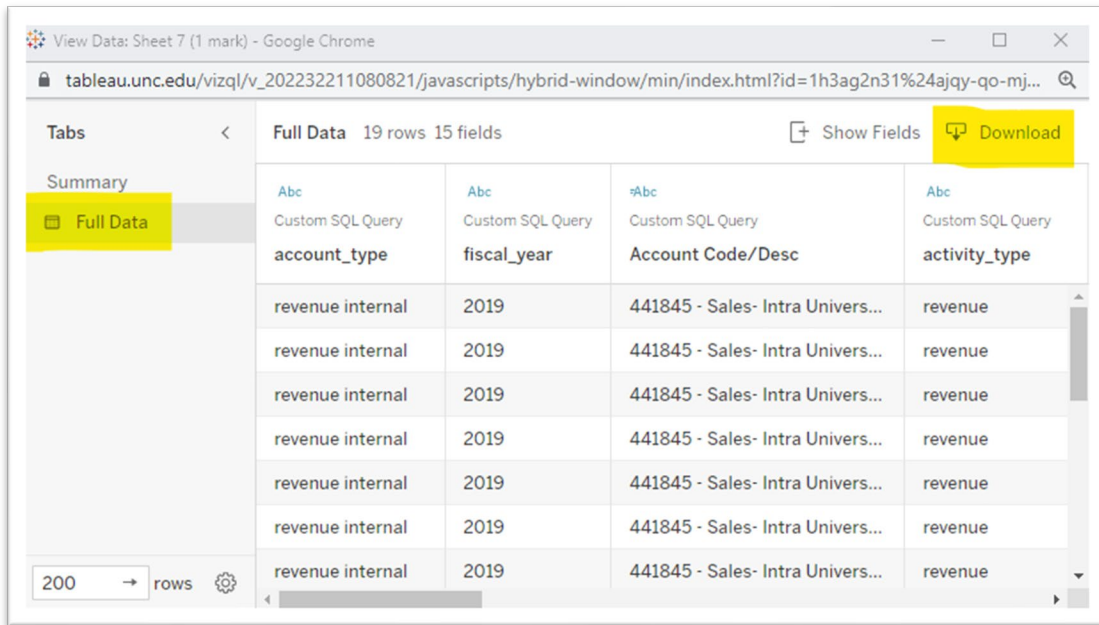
View Data: Sheet 7 (1 mark) - Google Chrome

tableau.unc.edu/vizql/v_202232211080821/javascripts/hybrid-window/min/index.html?id=1h3ag2n31%24ajqy-qo-mj...

Tabs

Summary

Full Data

Full Data 19 rows 15 fields

Show Fields

Download

| Abc Custom SQL Query account_type | Abc Custom SQL Query fiscal_year | Abc Custom SQL Query Account Code/Desc | Abc Custom SQL Query activity_type |
|---|---|---|---|
| revenue internal | 2019 | 441845 - Sales- Intra Univers... | revenue |
| revenue internal | 2019 | 441845 - Sales- Intra Univers... | revenue |
| revenue internal | 2019 | 441845 - Sales- Intra Univers... | revenue |
| revenue internal | 2019 | 441845 - Sales- Intra Univers... | revenue |
| revenue internal | 2019 | 441845 - Sales- Intra Univers... | revenue |
| revenue internal | 2019 | 441845 - Sales- Intra Univers... | revenue |
| revenue internal | 2019 | 441845 - Sales- Intra Univers... | revenue |

200 → rows